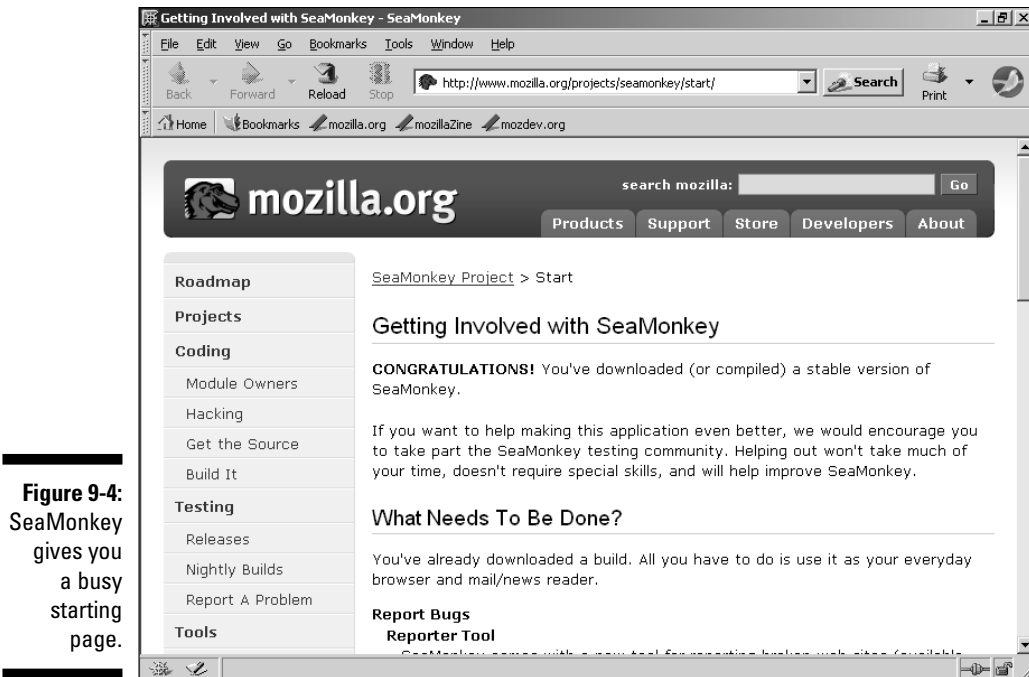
Getting Involved with SeaMonkey - SeaMonkey

File Edit View Go Bookmarks Tools Window Help

Back Forward Reload Stop http://www.mozilla.org/projects/seamonkey/start/ Search Print

Home Bookmarks mozilla.org mozillaZine mozdev.org

mozilla.org

search mozilla: Go

Products Support Store Developers About

Roadmap
Projects
Coding
Module Owners
Hacking
Get the Source
Build It
Testing
Releases
Nightly Builds
Report A Problem
Tools

SeaMonkey Project > Start

Getting Involved with SeaMonkey

**CONGRATULATIONS!** You've downloaded (or compiled) a stable version of SeaMonkey.

If you want to help making this application even better, we would encourage you to take part the SeaMonkey testing community. Helping out won't take much of your time, doesn't require special skills, and will help improve SeaMonkey.

What Needs To Be Done?

You've already downloaded a build. All you have to do is use it as your everyday browser and mail/news reader.

Report Bugs
Reporter Tool
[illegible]

Figure 9-4: SeaMonkey gives you a busy starting page.